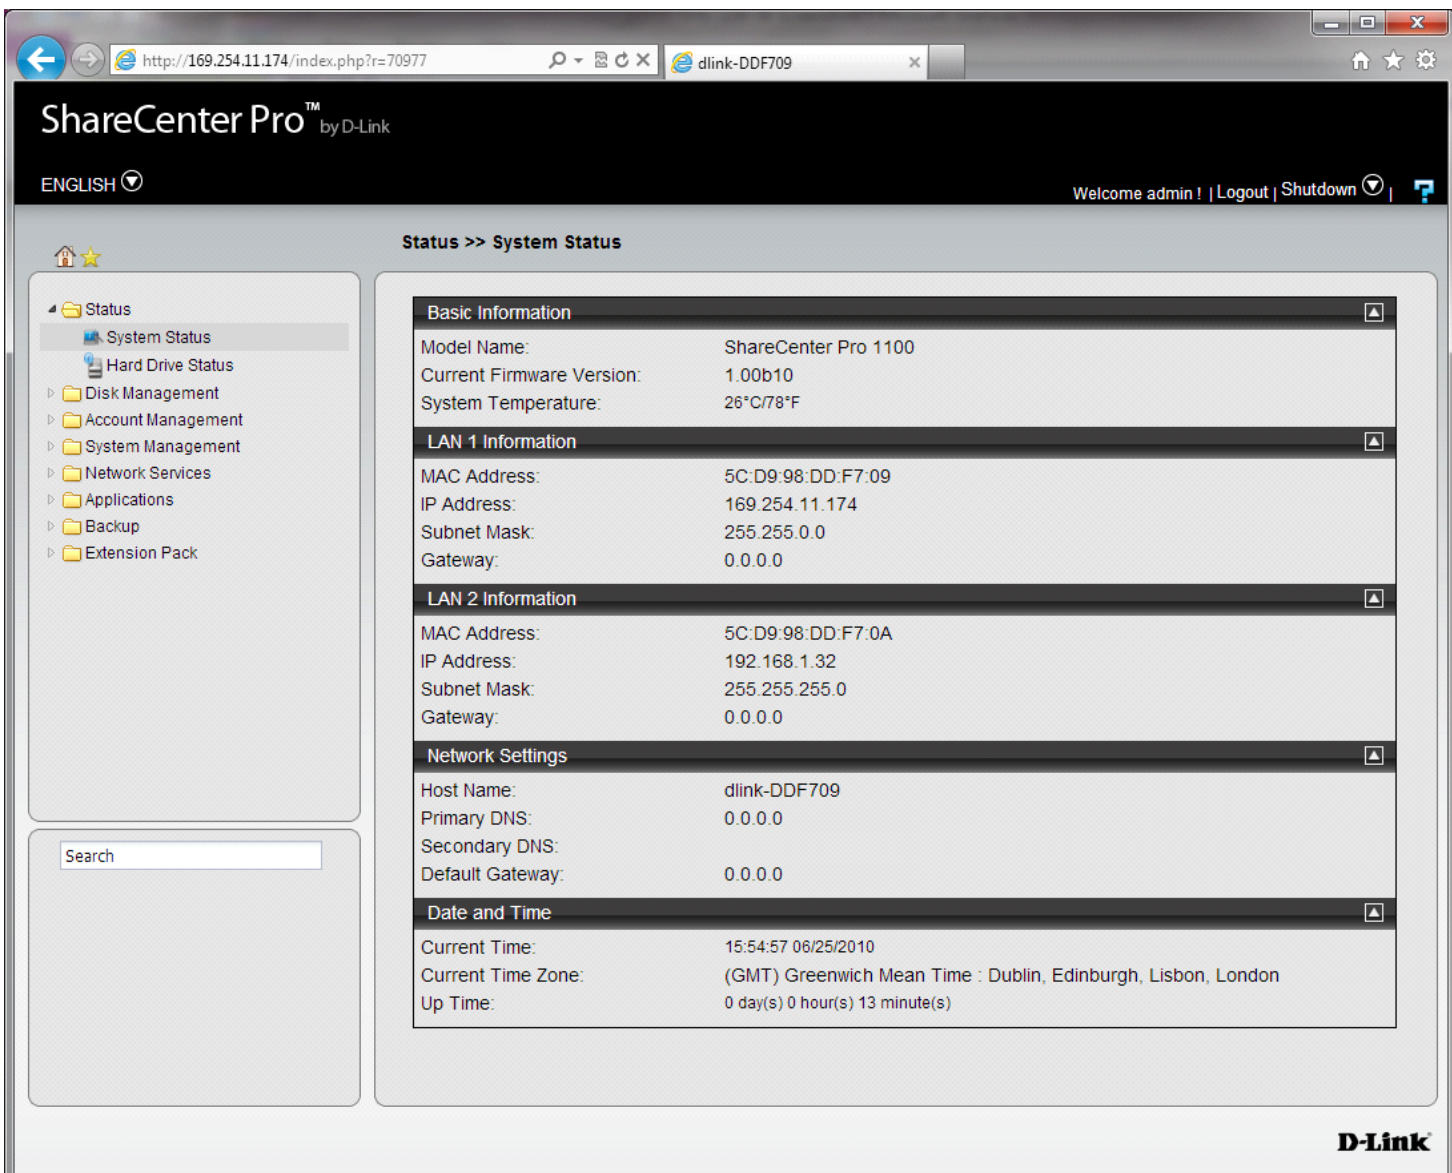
http://169.254.11.174/index.php?r=70977

dlink-DDF709

ShareCenter Pro™ by D-Link

ENGLISH

Welcome admin ! | Logout | Shutdown |

Status >> System Status

Status
System Status
Hard Drive Status
Disk Management
Account Management
System Management
Network Services
Applications
Backup
Extension Pack

Search

Basic Information

| | |
|---|---|
| Model Name: | ShareCenter Pro 1100 |
| Current Firmware Version: | 1.00b10 |
| System Temperature: | 26°C/78°F |

LAN 1 Information

| | |
|---|---|
| MAC Address: | 5C:D9:98:DD:F7:09 |
| IP Address: | 169.254.11.174 |
| Subnet Mask: | 255.255.0.0 |
| Gateway: | 0.0.0.0 |

LAN 2 Information

| | |
|---|---|
| MAC Address: | 5C:D9:98:DD:F7:0A |
| IP Address: | 192.168.1.32 |
| Subnet Mask: | 255.255.255.0 |
| Gateway: | 0.0.0.0 |

Network Settings

| | |
|---|---|
| Host Name: | dlink-DDF709 |
| Primary DNS: | 0.0.0.0 |
| Secondary DNS: | |
| Default Gateway: | 0.0.0.0 |

Date and Time

| | |
|---|---|
| Current Time: | 15:54:57 06/25/2010 |
| Current Time Zone: | (GMT) Greenwich Mean Time : Dublin, Edinburgh, Lisbon, London |
| Up Time: | 0 day(s) 0 hour(s) 13 minute(s) |

D-Link